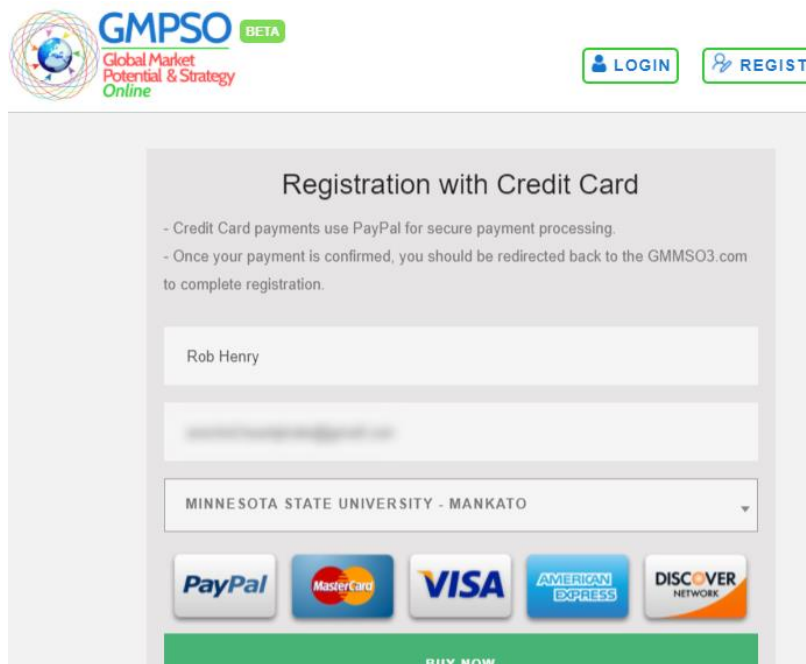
GMPSO BETA
Global Market Potential & Strategy Online

LOGIN
REGIST

Registration with Credit Card

- Credit Card payments use PayPal for secure payment processing.
- Once your payment is confirmed, you should be redirected back to the GMMSO3.com to complete registration.

Rob Henry

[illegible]

MINNESOTA STATE UNIVERSITY - MANKATO

PayPal
MasterCard
VISA
AMERICAN EXPRESS
DISCOVER NETWORK

BUY NOW